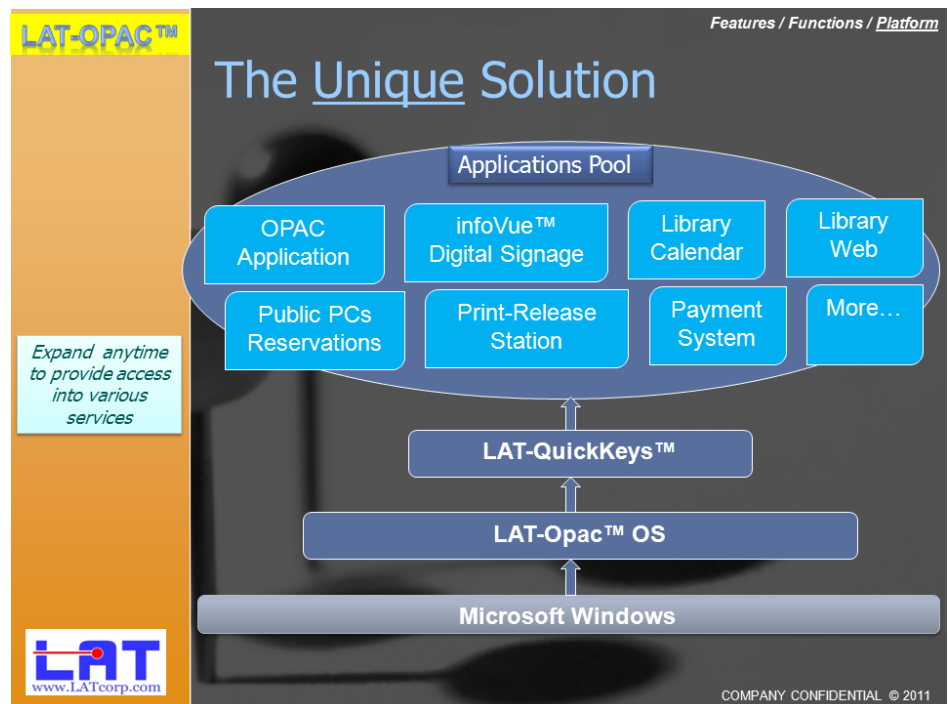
LAT-OPAC™

Features / Functions / Platform

The Unique Solution

Applications Pool

OPAC Application

infoVue™ Digital Signage

Library Calendar

Library Web

Public PCs Reservations

Print-Release Station

Payment System

More…

Expand anytime to provide access into various services

LAT-QuickKeys™

LAT-Opac™ OS

Microsoft Windows

LAT
www.LATcorp.com

COMPANY CONFIDENTIAL © 2011